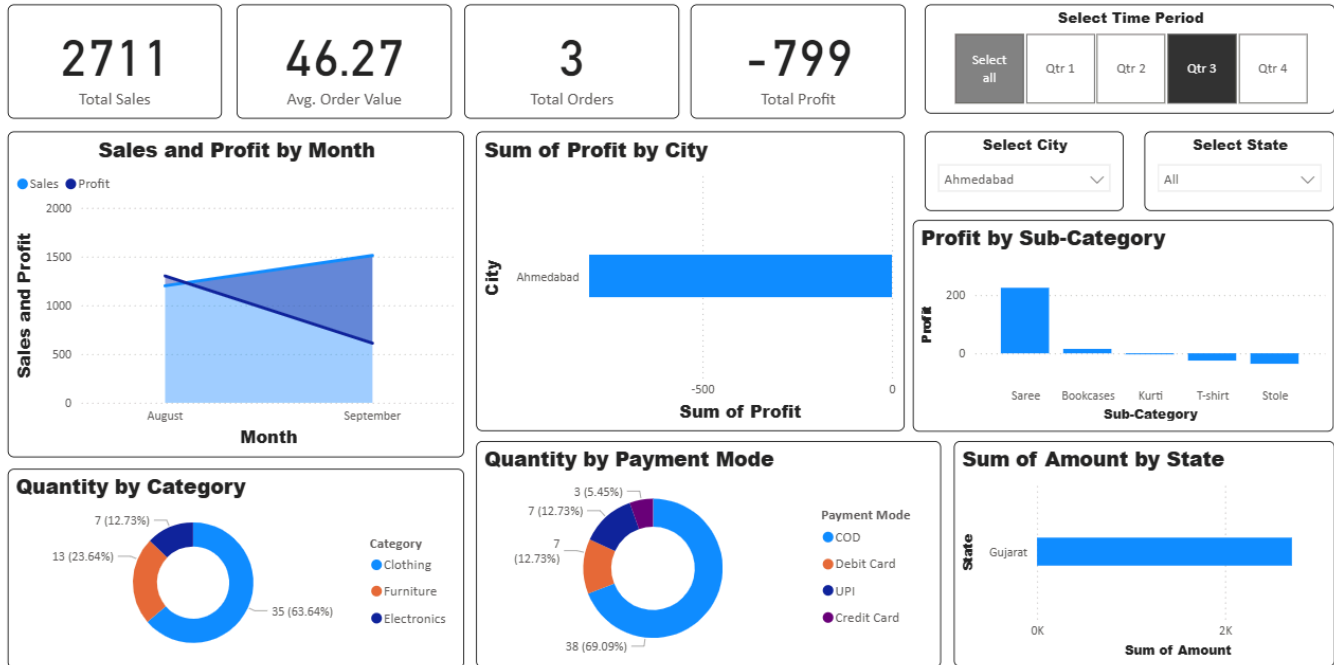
2711
Total Sales

46.27
Avg. Order Value

3
Total Orders

-799
Total Profit

Select Time Period
Select all
Qtr 1
Qtr 2
Qtr 3
Qtr 4

Sales and Profit by Month
Sales Profit
2000
1500
1000
500
0
Sales and Profit
August
September
Month

Sum of Profit by City
City
Ahmedabad
-500
0
Sum of Profit

Select City
Ahmedabad

Select State
All

Profit by Sub-Category
200
0
Profit
Saree
Bookcases
Kurti
T-shirt
Stole
Sub-Category

Quantity by Category
7 (12.73%)
13 (23.64%)
35 (63.64%)
Category
Clothing
Furniture
Electronics

Quantity by Payment Mode
3 (5.45%)
7 (12.73%)
7 (12.73%)
38 (69.09%)
Payment Mode
COD
Debit Card
UPI
Credit Card

Sum of Amount by State
State
Gujarat
0K
2K
Sum of Amount